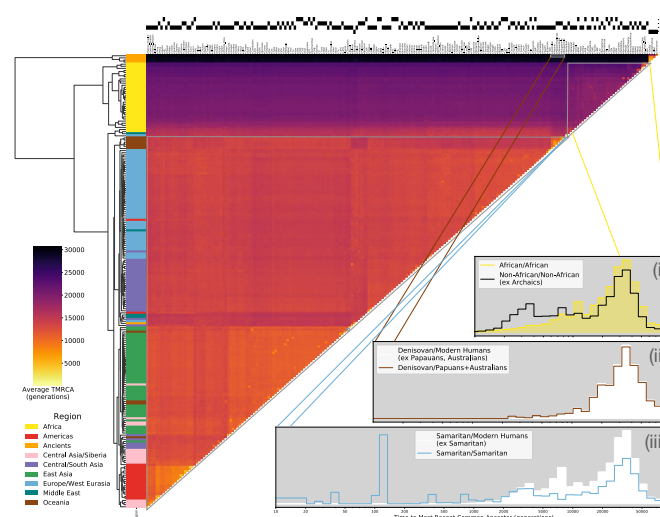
30000
25000
20000
15000
10000
5000
Average TMRCA (generations)

Region
Africa
Americas
Ancients
Central Asia/Siberia
Central/South Asia
East Asia
Europe/West Eurasia
Middle East
Oceania

African/African
Non-African/Non-African (ex Archaics)
(i

Denisovan/Modern Humans (ex Papauans, Australians)
Denisovan/Papuans+Australians
(ii

Samaritan/Modern Humans (ex Samaritan)
Samaritan/Samaritan
(iii

10 20 50 100 200 500 1000 2000 5000 10000 20000 50000
Time to Most Recent Common Ancestor (generations)